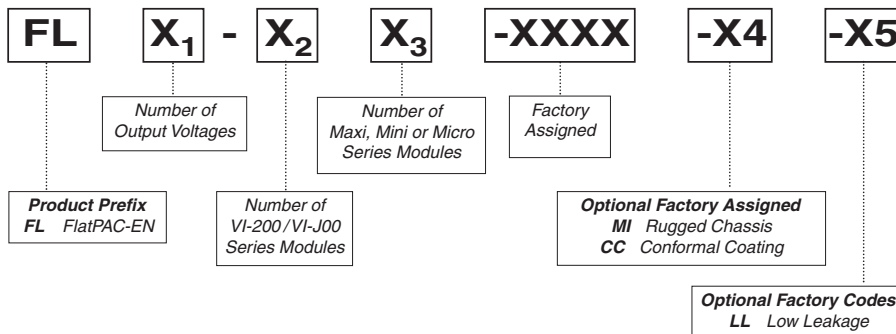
FL $X_1$ - $X_2$ $X_3$ -XXXX -X4 -X5

Number of Output Voltages

Number of Maxi, Mini or Micro Series Modules

Factory Assigned

Product Prefix
FL FlatPAC-EN

Number of VI-200/VI-J00 Series Modules

Optional Factory Assigned
MI Rugged Chassis
CC Conformal Coating

Optional Factory Codes
LL Low Leakage